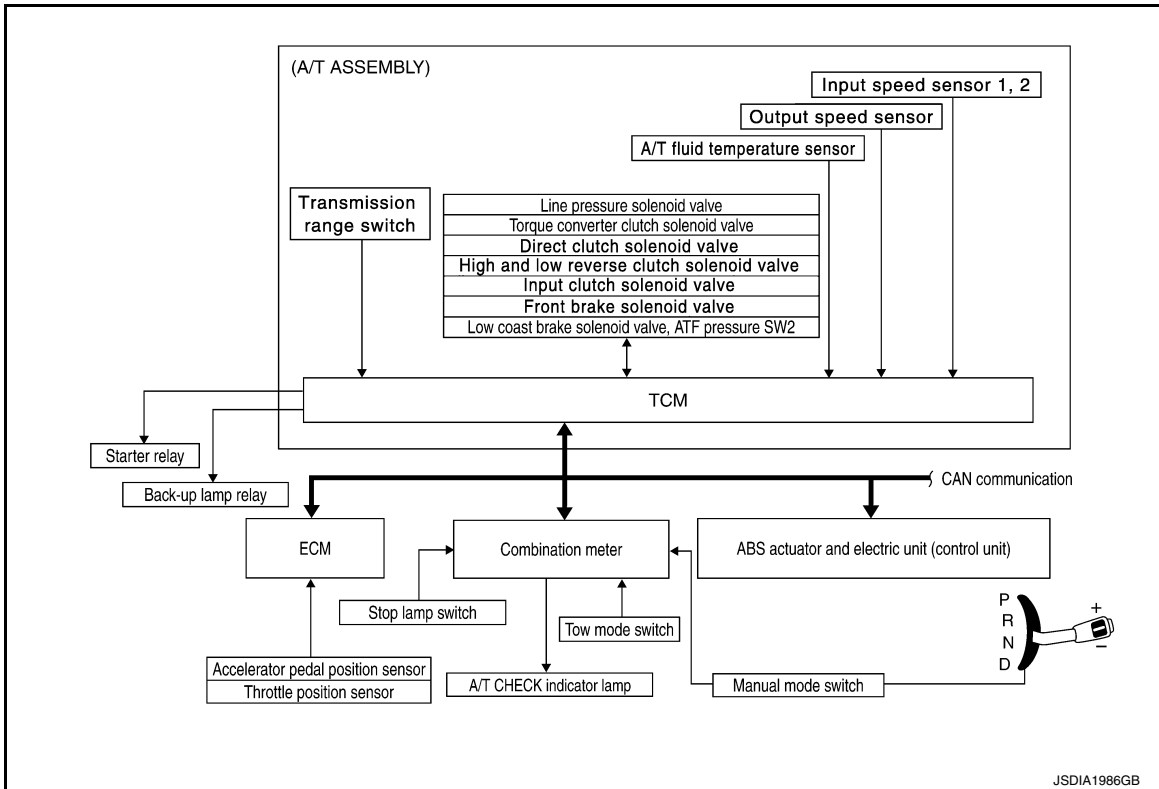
(A/T ASSEMBLY)

Input speed sensor 1, 2

Output speed sensor

A/T fluid temperature sensor

Transmission range switch

| Line pressure solenoid valve |
|---|
| Torque converter clutch solenoid valve |
| Direct clutch solenoid valve |
| High and low reverse clutch solenoid valve |
| Input clutch solenoid valve |
| Front brake solenoid valve |
| Low coast brake solenoid valve, ATF pressure SW2 |

TCM

Starter relay

Back-up lamp relay

CAN communication

ECM

Combination meter

ABS actuator and electric unit (control unit)

Stop lamp switch

Tow mode switch

P
R
N
D

+
−

| Accelerator pedal position sensor |
|---|
| Throttle position sensor |

A/T CHECK indicator lamp

Manual mode switch

JSDIA1986GB